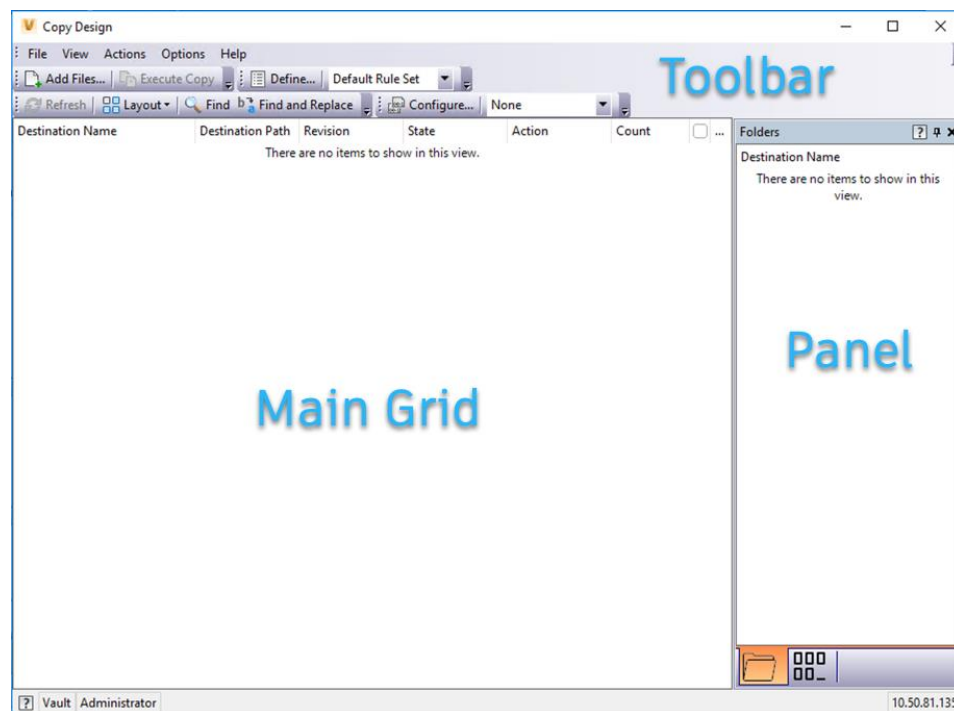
Copy Design

File View Actions Options Help

Add Files... Execute Copy Define... Default Rule Set

Refresh Layout Find Find and Replace Configure... None

Toolbar

| Destination Name | Destination Path | Revision | State | Action | Count | ... |
|---|---|---|---|---|---|---|

There are no items to show in this view.

Main Grid

Folders

Destination Name

There are no items to show in this view.

Panel

Vault Administrator

10.50.81.13